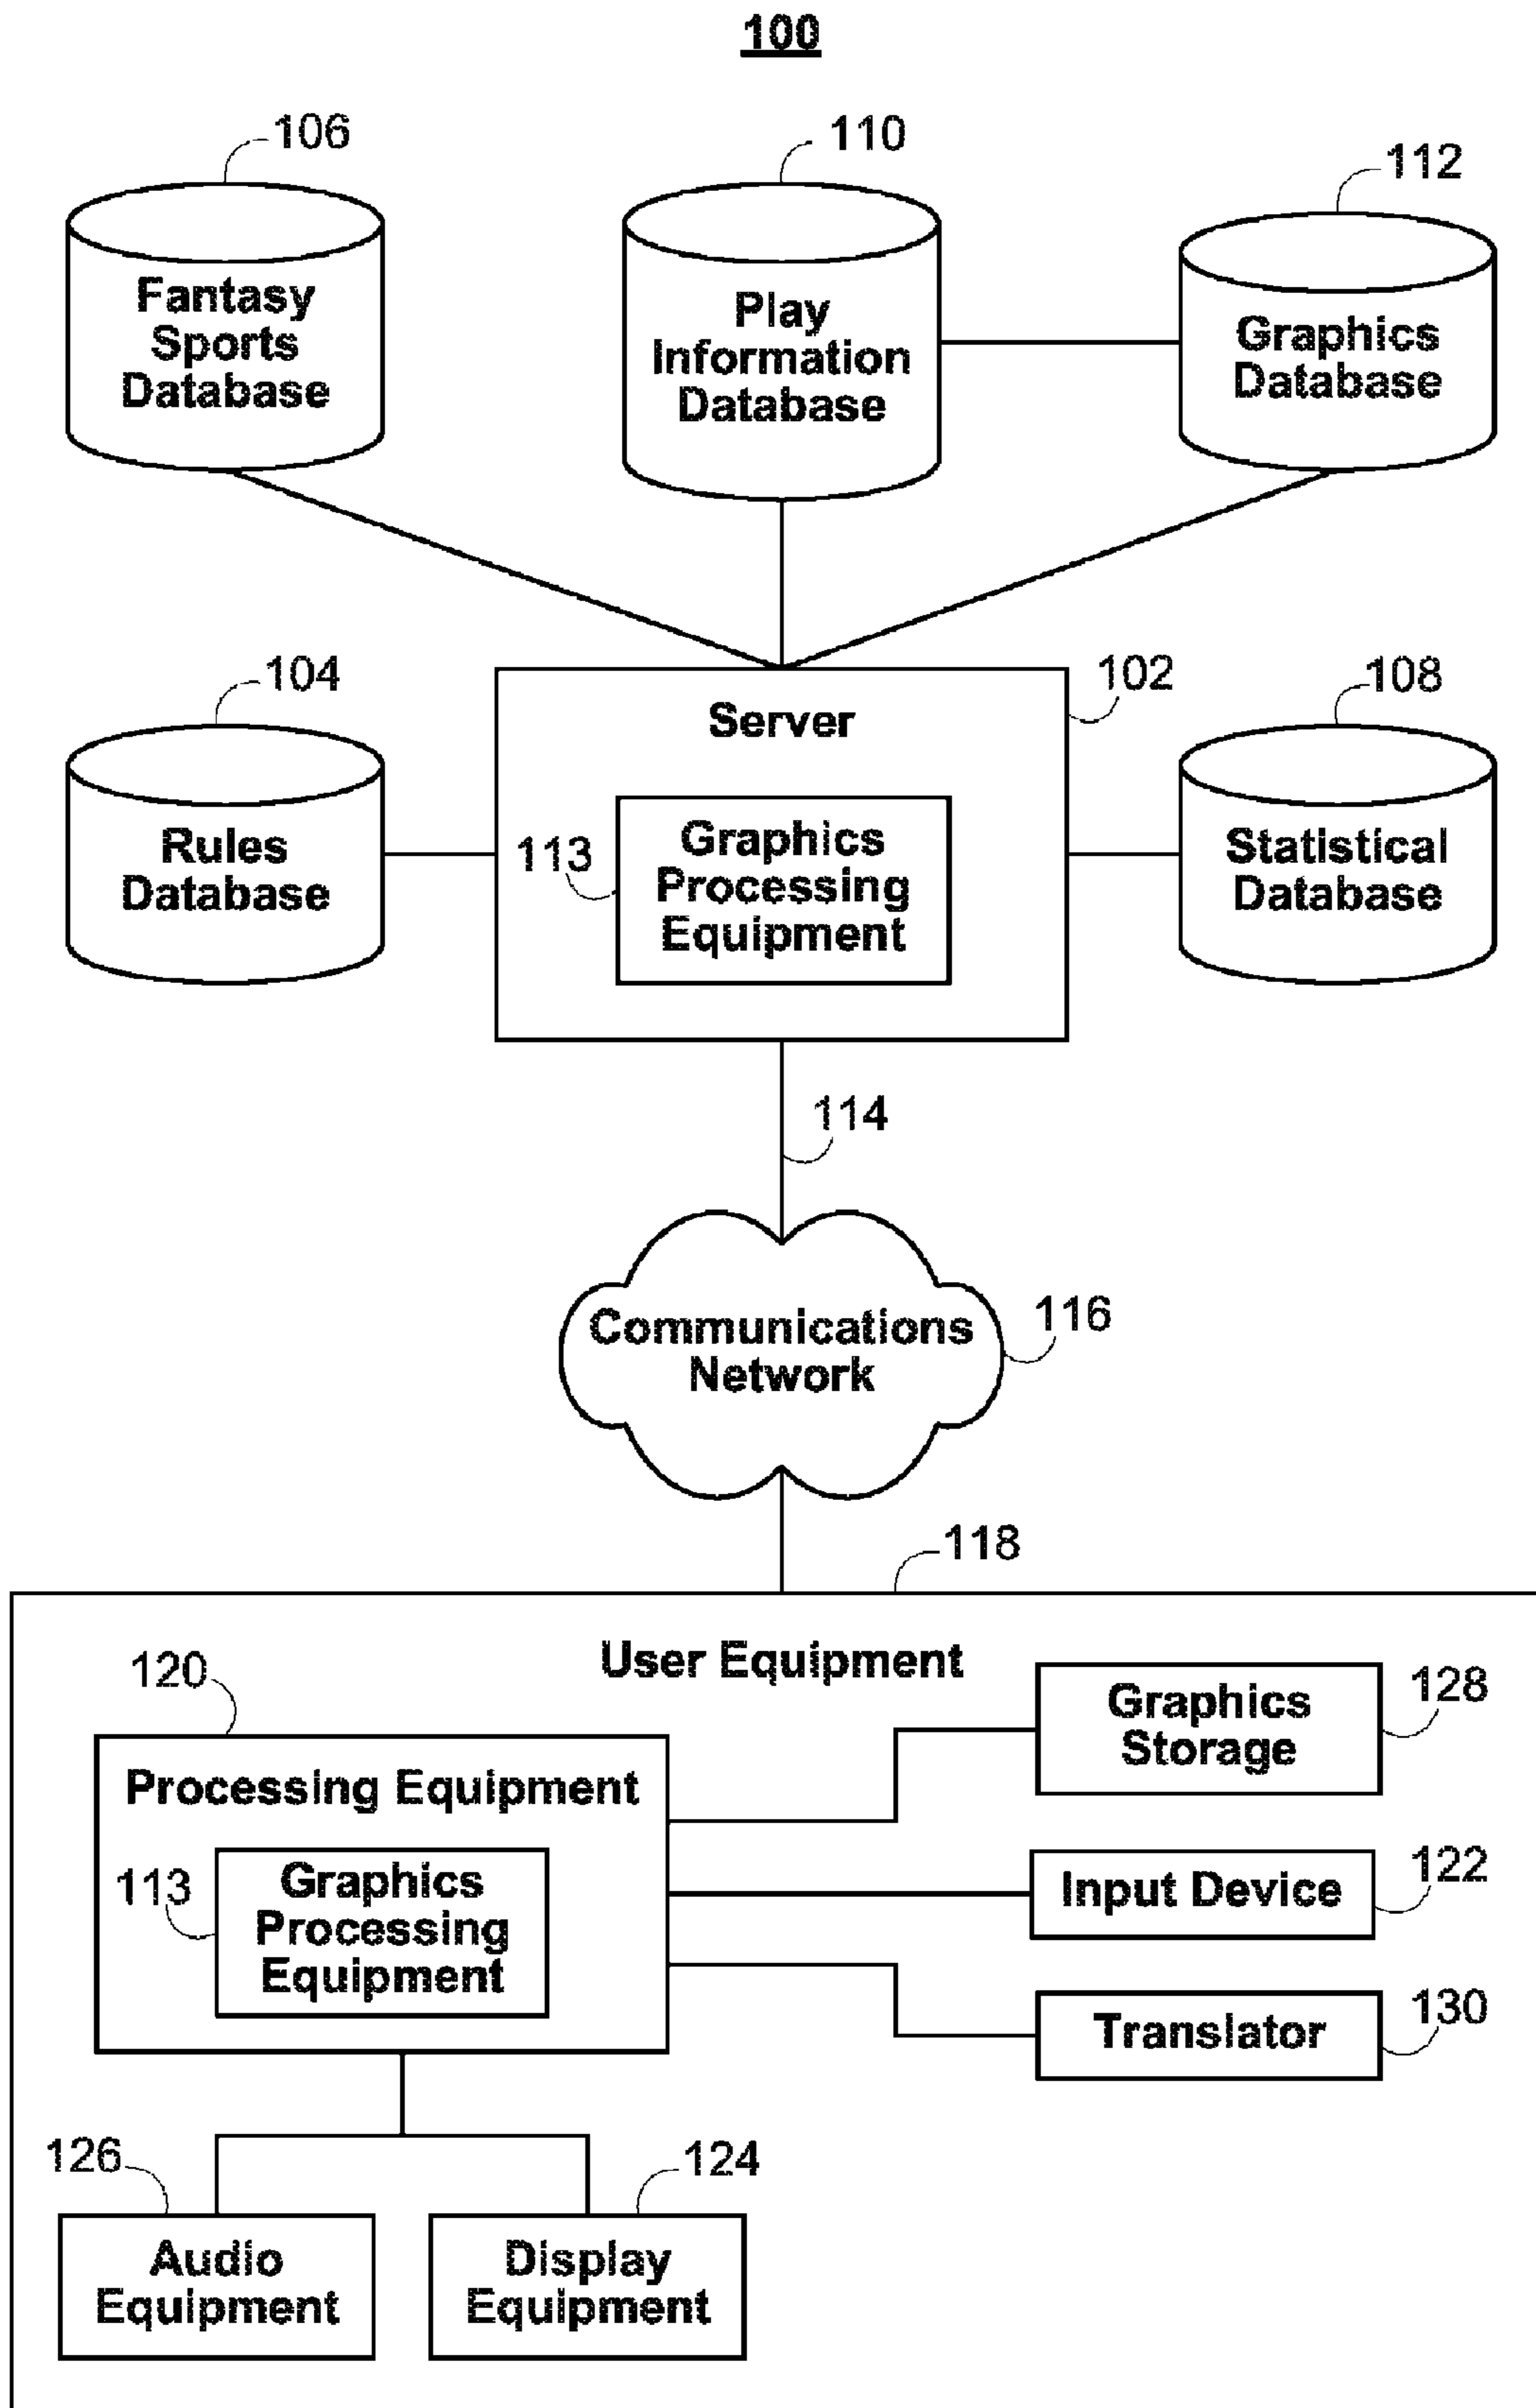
100

106
Fantasy Sports Database

110
Play Information Database

112
Graphics Database

104
Rules Database

102
Server

113
Graphics Processing Equipment

108
Statistical Database

114

116
Communications Network

118
User Equipment

120
Processing Equipment

113
Graphics Processing Equipment

Graphics Storage
128

Input Device
122

Translator
130

126
Audio Equipment

124
Display Equipment